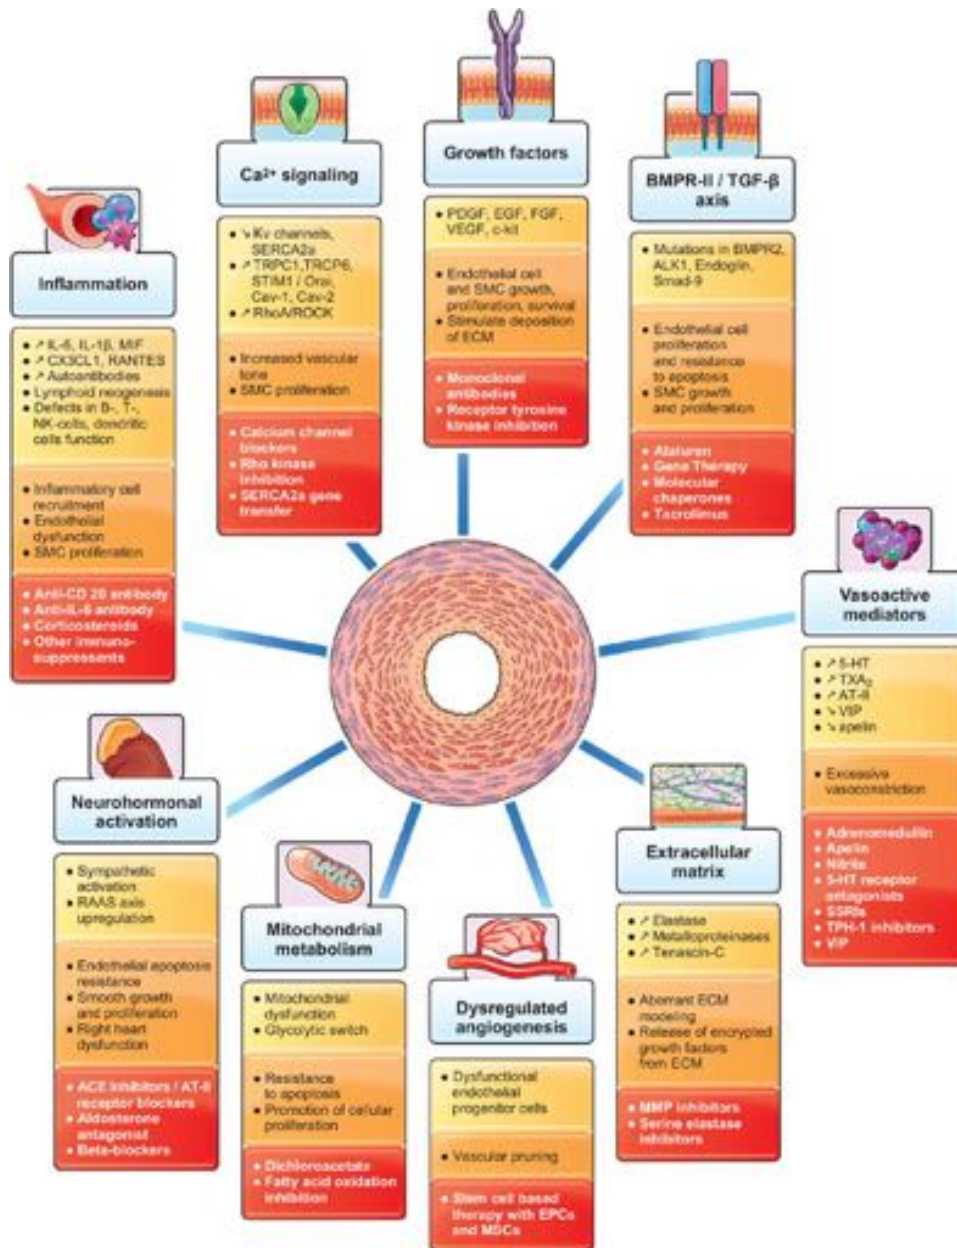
Inflammation

• ↗ IL-6, IL-1β, MIF
• ↗ CX3CL1, RANTES
• ↗ Autoantibodies
• Lymphoid neogenesis
• Defects in B-, T-, NK-cells, dendritic cells function

• Inflammatory cell recruitment
• Endothelial dysfunction
• SMC proliferation

• Anti-CD 20 antibody
• Anti-IL-6 antibody
• Corticosteroids
• Other immuno-suppressants

Ca²⁺ signaling

• ↘ Kv channels, SERCA2a
• ↗ TRPC1,TRCP6, STIM1 / Orai, Cav-1, Cav-2
• ↗ RhoA/ROCK

• Increased vascular tone
• SMC proliferation

• Calcium channel blockers
• Rho kinase inhibition
• SERCA2a gene transfer

Growth factors

• PDGF, EGF, FGF, VEGF, c-kit

• Endothelial cell and SMC growth, proliferation, survival
• Stimulate deposition of ECM

• Monoclonal antibodies
• Receptor tyrosine kinase inhibition

BMPR-II / TGF-β axis

• Mutations in BMPR2, ALK1, Endoglin, Smad-9

• Endothelial cell proliferation and resistance to apoptosis
• SMC growth and proliferation

• Ataluren
• Gene Therapy
• Molecular chaperones
• Tacrolimus

Vasoactive mediators

• ↗ 5-HT
• ↗ TXA₂
• ↗ AT-II
• ↘ VIP
• ↘ apelin

• Excessive vasoconstriction

• Adrenomedullin
• Apelin
• Nitrite
• 5-HT receptor antagonists
• SSRIs
• TPH-1 inhibitors
• VIP

Neurohormonal activation

• Sympathetic activation
• RAAS axis upregulation

• Endothelial apoptosis resistance
• Smooth growth and proliferation
• Right heart dysfunction

• ACE inhibitors / AT-II receptor blockers
• Aldosterone antagonist
• Beta-blockers

Mitochondrial metabolism

• Mitochondrial dysfunction
• Glycolytic switch

• Resistance to apoptosis
• Promotion of cellular proliferation

• Dichloroacetate
• Fatty acid oxidation inhibition

Dysregulated angiogenesis

• Dysfunctional endothelial progenitor cells

• Vascular pruning

• Stem cell based therapy with EPCs and MSCs

Extracellular matrix

• ↗ Elastase
• ↗ Metalloproteinases
• ↗ Tenascin-C

• Aberrant ECM modeling
• Release of encrypted growth factors from ECM

• MMP inhibitors
• Serine elastase inhibitors